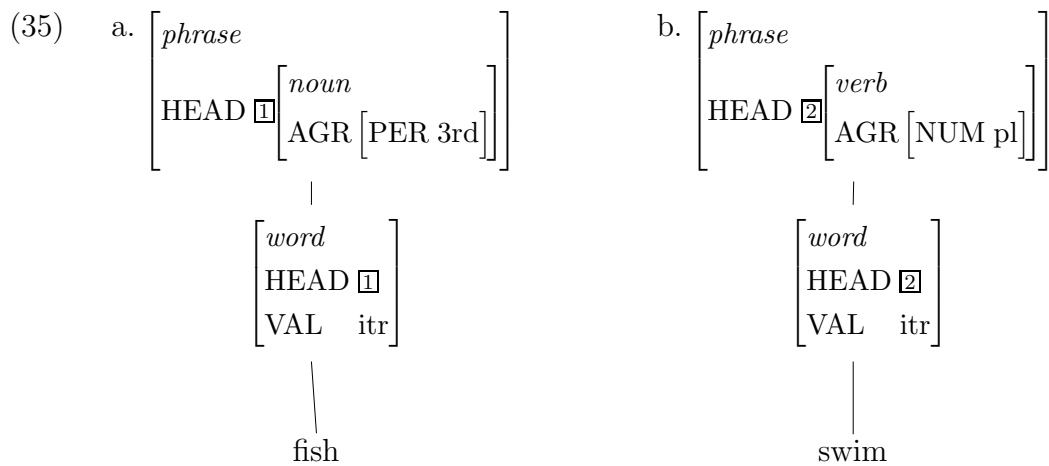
(35) a. $\begin{bmatrix} \textit{phrase} \\ \text{HEAD } \boxed{1} \begin{bmatrix} \textit{noun} \\ \text{AGR} \begin{bmatrix} \text{PER 3rd} \end{bmatrix} \end{bmatrix} \end{bmatrix}$

$\begin{bmatrix} \textit{word} \\ \text{HEAD } \boxed{1} \\ \text{VAL} \quad \text{itr} \end{bmatrix}$

fish

b. $\begin{bmatrix} \textit{phrase} \\ \text{HEAD } \boxed{2} \begin{bmatrix} \textit{verb} \\ \text{AGR} \begin{bmatrix} \text{NUM pl} \end{bmatrix} \end{bmatrix} \end{bmatrix}$

$\begin{bmatrix} \textit{word} \\ \text{HEAD } \boxed{2} \\ \text{VAL} \quad \text{itr} \end{bmatrix}$

swim